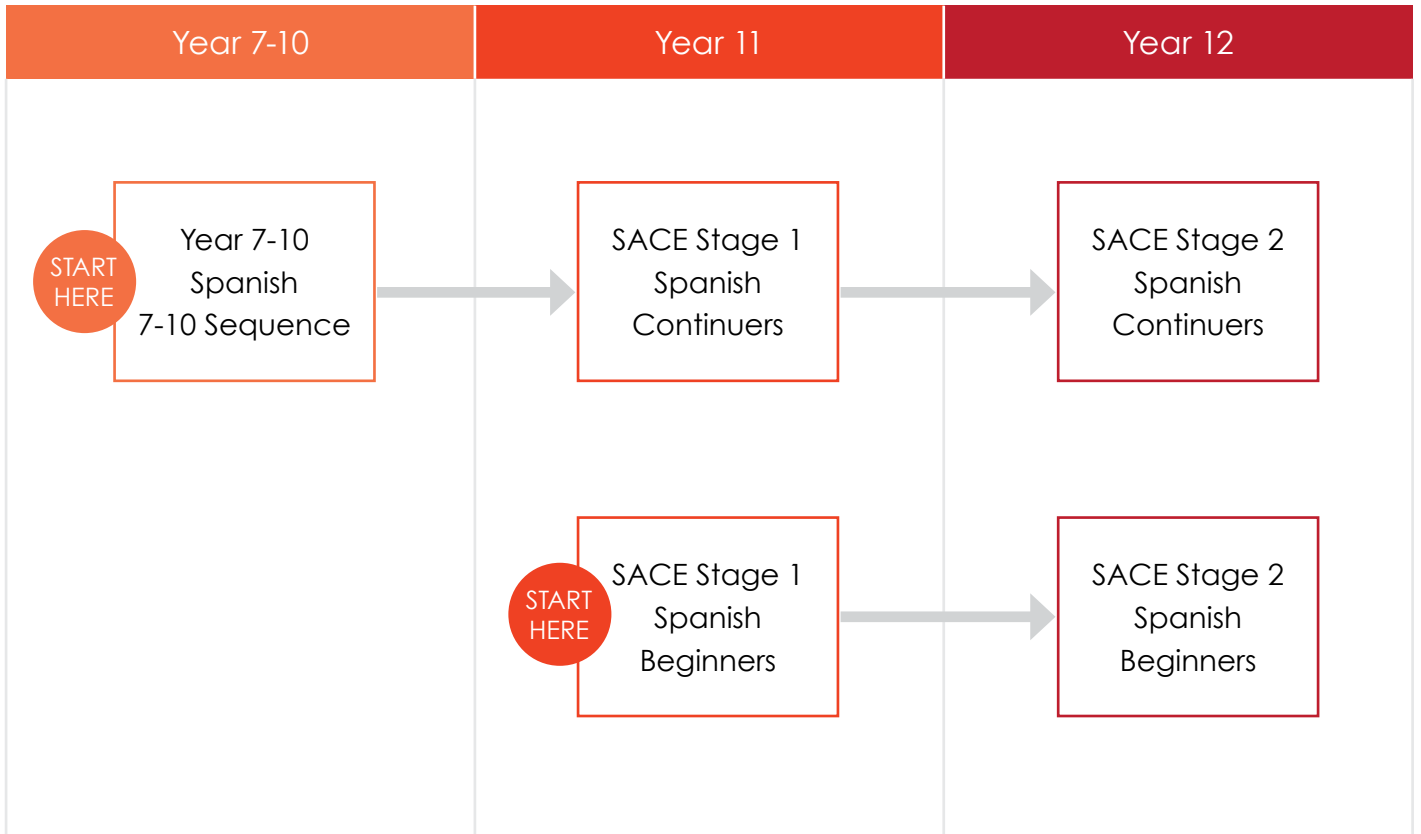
Year 7-10

Year 11

Year 12

START HERE

Year 7-10
Spanish
7-10 Sequence

SACE Stage 1
Spanish
Continuers

SACE Stage 2
Spanish
Continuers

START HERE

SACE Stage 1
Spanish
Beginners

SACE Stage 2
Spanish
Beginners